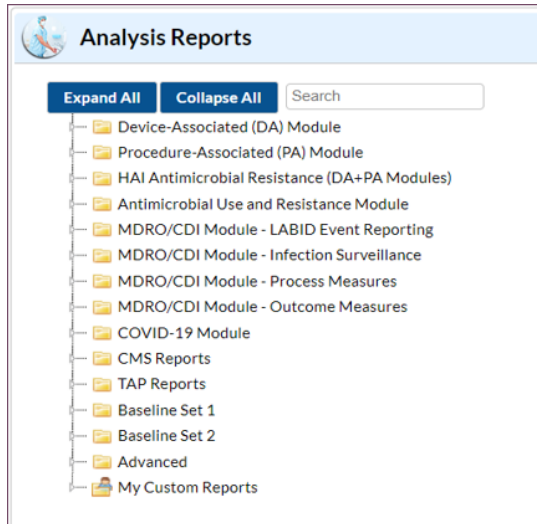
Analysis Reports

Expand All
Collapse All
Search

Device-Associated (DA) Module
Procedure-Associated (PA) Module
HAI Antimicrobial Resistance (DA+PA Modules)
Antimicrobial Use and Resistance Module
MDRO/CDI Module - LABID Event Reporting
MDRO/CDI Module - Infection Surveillance
MDRO/CDI Module - Process Measures
MDRO/CDI Module - Outcome Measures
COVID-19 Module
CMS Reports
TAP Reports
Baseline Set 1
Baseline Set 2
Advanced
My Custom Reports